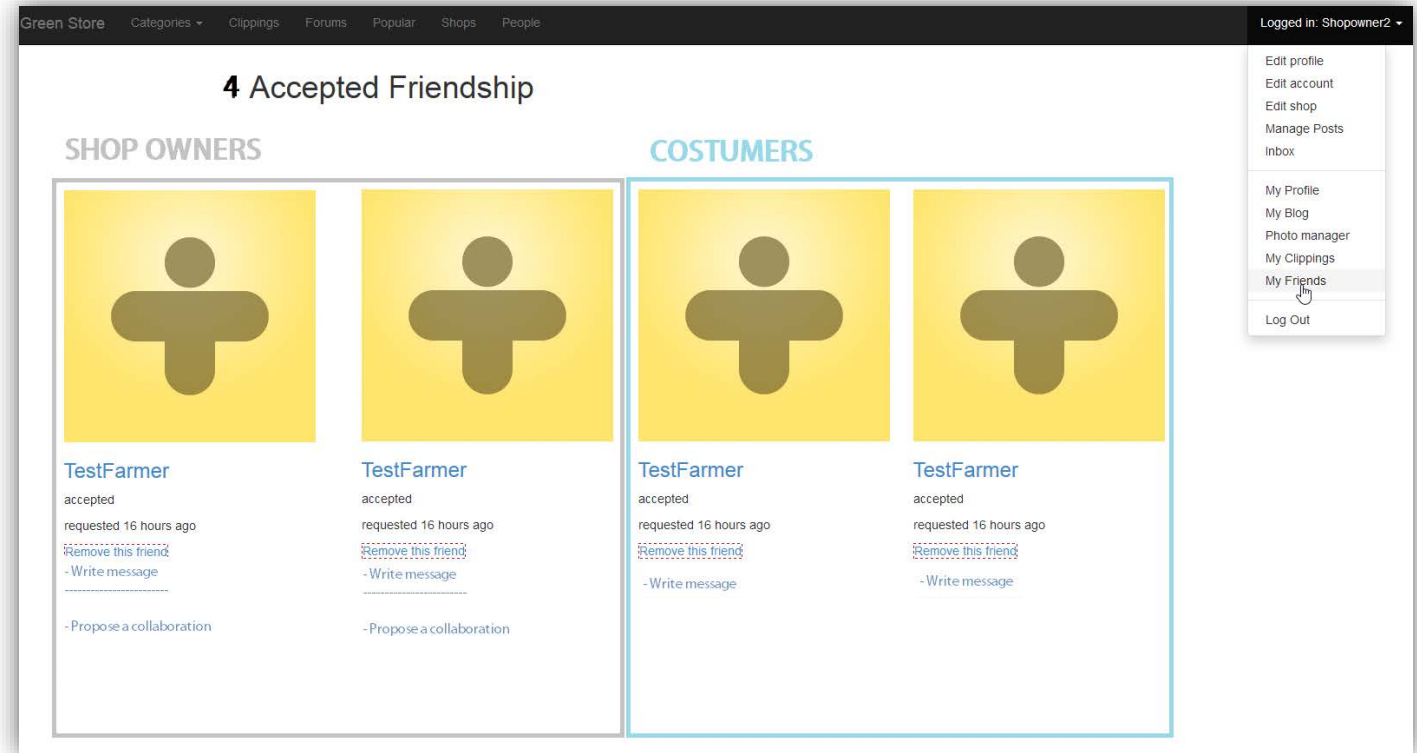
Green Store Categories Clippings Forums Popular Shops People

Logged in: Shopowner2

Edit profile
Edit account
Edit shop
Manage Posts
Inbox

My Profile
My Blog
Photo manager
My Clippings
My Friends

Log Out

**4** Accepted Friendship

SHOP OWNERS

TestFarmer
accepted
requested 16 hours ago
Remove this friend
- Write message

- Propose a collaboration

TestFarmer
accepted
requested 16 hours ago
Remove this friend
- Write message

- Propose a collaboration

COSTUMERS

TestFarmer
accepted
requested 16 hours ago
Remove this friend
- Write message

TestFarmer
accepted
requested 16 hours ago
Remove this friend
- Write message